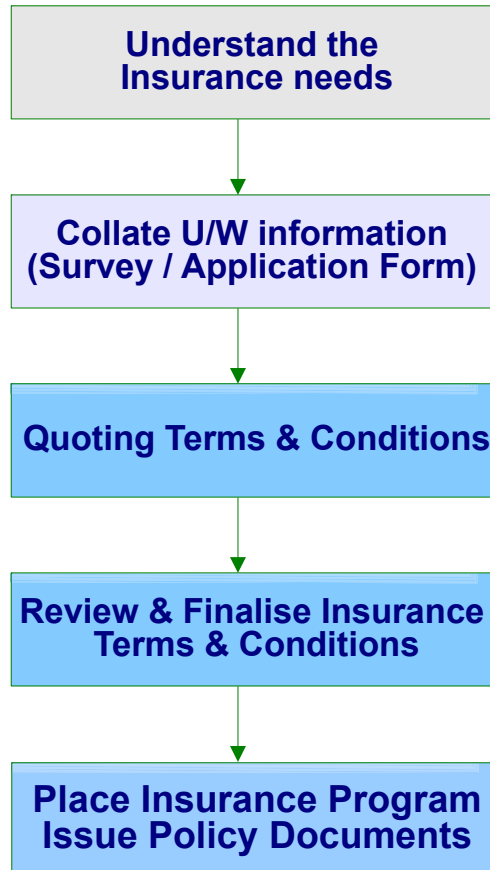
Understand the Insurance needs

Collate U/W information (Survey / Application Form)

Quoting Terms & Conditions

Review & Finalise Insurance Terms & Conditions

Place Insurance Program Issue Policy Documents